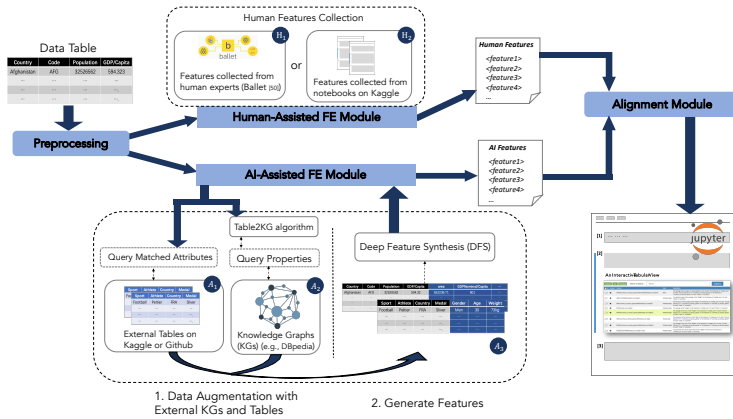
Data Table

| Country | Code | Population | GDP/Capita |
|---|---|---|---|
| Afghanistan | AFG | 32526562 | 594.323 |
| ... | ... | ... | ... |
| ... | ... | ... | ... |
| ... | ... | ... | ... |

Preprocessing

Human Features Collection

ballet

$H_1$

Features collected from human experts (Ballet [53])

or

$H_2$

Features collected from notebooks on Kaggle

Human-Assisted FE Module

AI-Assisted FE Module

Human Features
<feature1>
<feature2>
<feature3>
<feature4>
...

AI Features
<feature1>
<feature2>
<feature3>
<feature4>
...

Alignment Module

jupyter

[1]

[2]

An Interactive TabulaView

[3]

Table2KG algorithm

Query Matched Attributes

Query Properties

$A_1$

Sport | Athlete | Country | Medal
Sport | Athlete | Country | Medal
Football | Pelliot | Fifa | Silver

External Tables on Kaggle or Github

$A_2$

Knowledge Graphs (KGs) (e.g., DBpedia)

Deep Feature Synthesis (DFS)

| Country | Code | Population | GDP/Capita | area | GDPNominalCapita |
|---|---|---|---|---|---|
| Afghanistan | AFG | 32526562 | 594.323 | 652230.0 | 921 |

| Sport | Athlete | Country | Medal | Gender | Age | Weight |
|---|---|---|---|---|---|---|
| Football | Pelliot | FIFA | Silver | Mom | 30 | 75kg |

$A_3$

1. Data Augmentation with External KGs and Tables

2. Generate Features